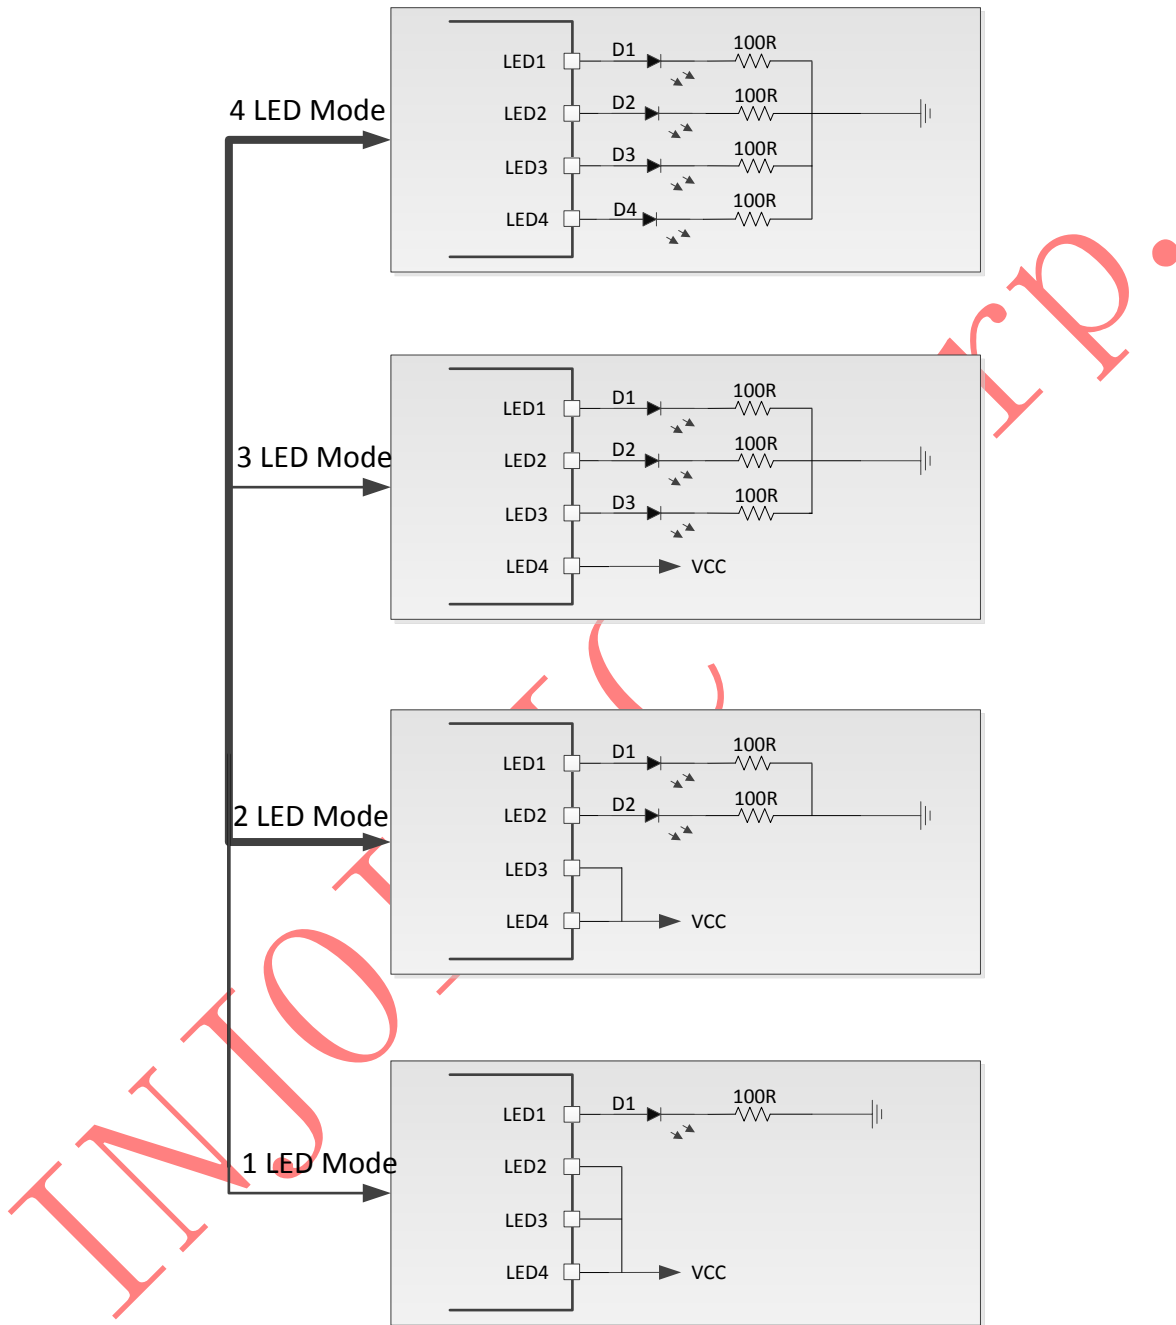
4 LED Mode

LED1
D1
100R
LED2
D2
100R
LED3
D3
100R
LED4
D4
100R

3 LED Mode

LED1
D1
100R
LED2
D2
100R
LED3
D3
100R
LED4
VCC

2 LED Mode

LED1
D1
100R
LED2
D2
100R
LED3
LED4
VCC

1 LED Mode

LED1
D1
100R
LED2
LED3
LED4
VCC

INJOINIC Corp.